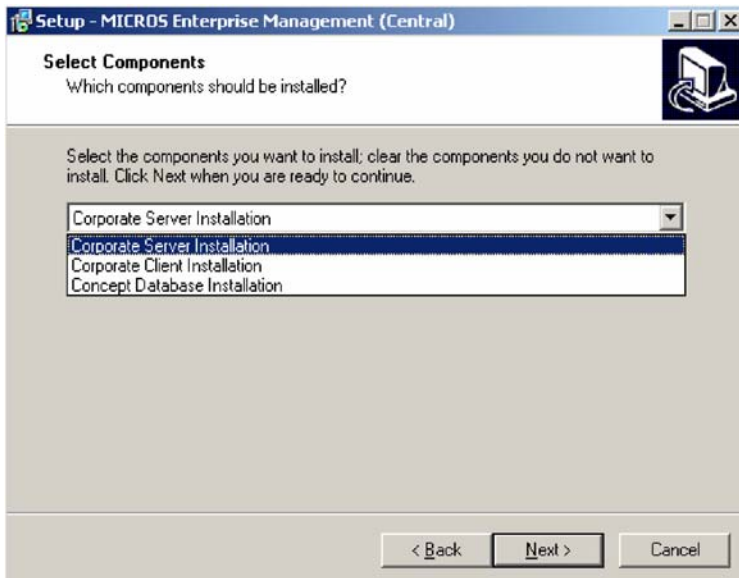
Setup - MICROS Enterprise Management (Central)

Select Components
Which components should be installed?

Select the components you want to install; clear the components you do not want to install. Click Next when you are ready to continue.

Corporate Server Installation

Corporate Server Installation
Corporate Client Installation
Concept Database Installation

< Back
Next >
Cancel